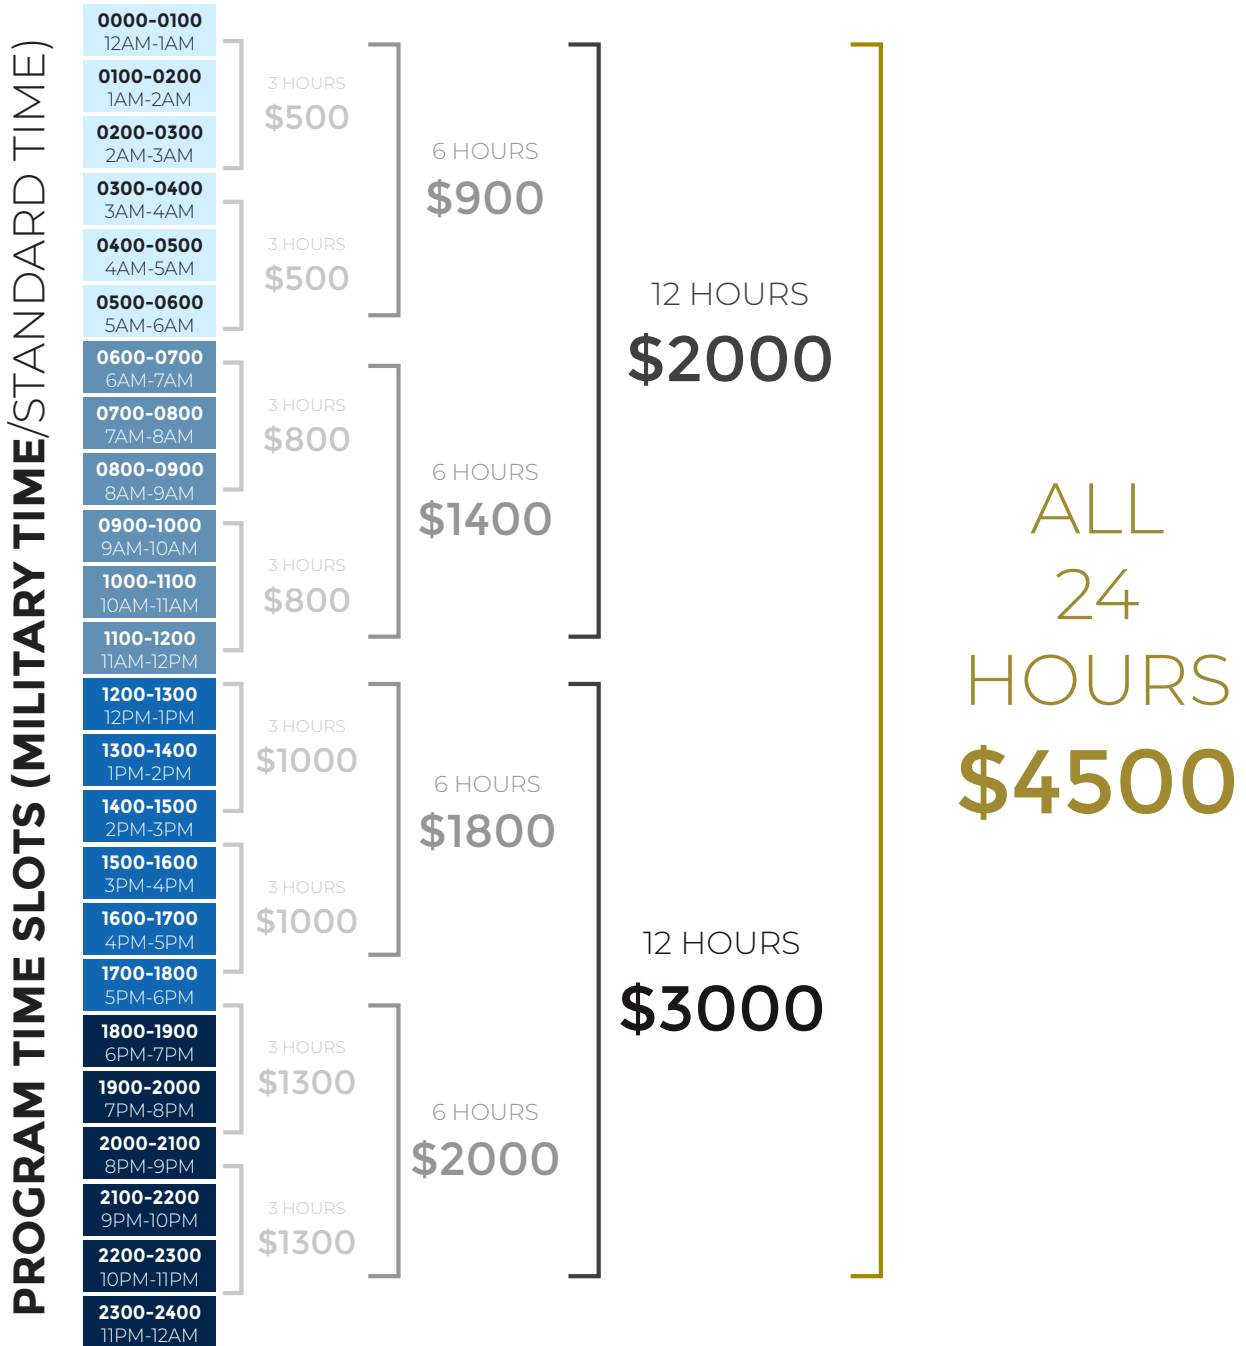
PROGRAM TIME SLOTS (MILITARY TIME/STANDARD TIME)

0000-0100
12AM-1AM
0100-0200
1AM-2AM
0200-0300
2AM-3AM
0300-0400
3AM-4AM
0400-0500
4AM-5AM
0500-0600
5AM-6AM
0600-0700
6AM-7AM
0700-0800
7AM-8AM
0800-0900
8AM-9AM
0900-1000
9AM-10AM
1000-1100
10AM-11AM
1100-1200
11AM-12PM
1200-1300
12PM-1PM
1300-1400
1PM-2PM
1400-1500
2PM-3PM
1500-1600
3PM-4PM
1600-1700
4PM-5PM
1700-1800
5PM-6PM
1800-1900
6PM-7PM
1900-2000
7PM-8PM
2000-2100
8PM-9PM
2100-2200
9PM-10PM
2200-2300
10PM-11PM
2300-2400
11PM-12AM

3 HOURS
$500

3 HOURS
$500

3 HOURS
$800

3 HOURS
$800

3 HOURS
$1000

3 HOURS
$1000

3 HOURS
$1300

3 HOURS
$1300

6 HOURS
$900

6 HOURS
$1400

6 HOURS
$1800

6 HOURS
$2000

12 HOURS
$2000

12 HOURS
$3000

ALL
24
HOURS
$4500